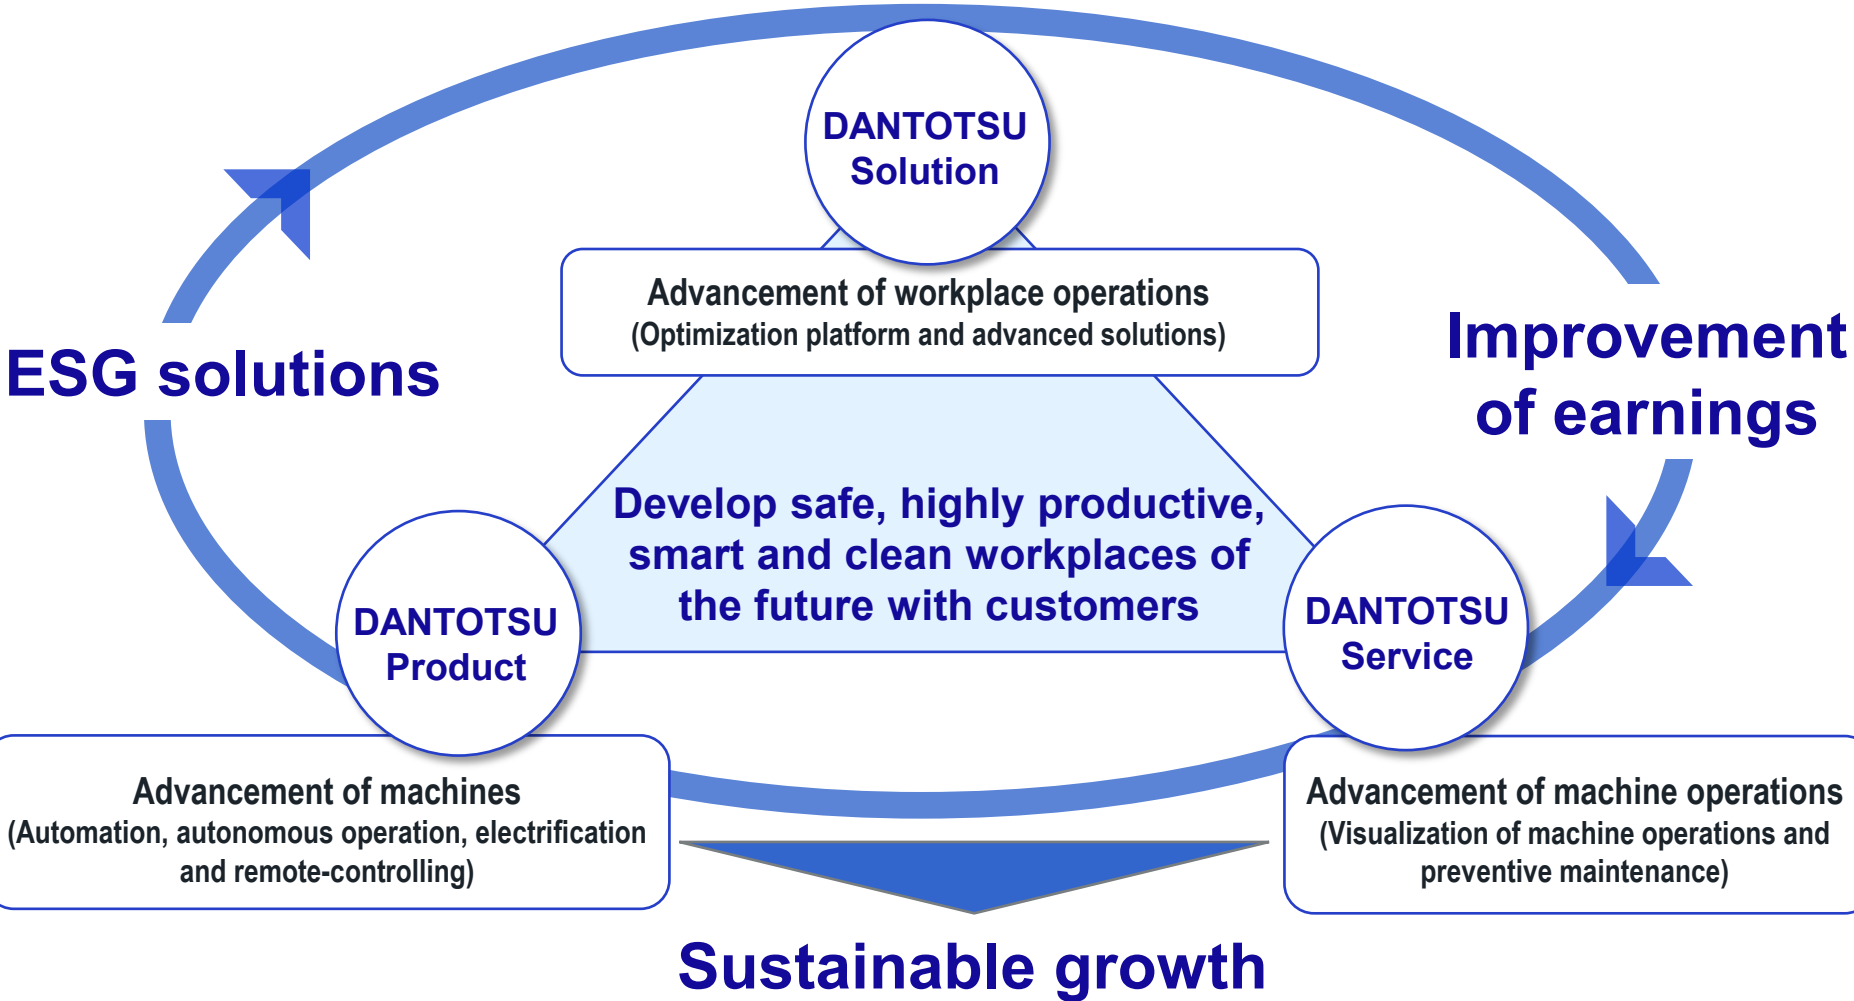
DANTOTSU Solution

Advancement of workplace operations
(Optimization platform and advanced solutions)

ESG solutions

Improvement of earnings

Develop safe, highly productive, smart and clean workplaces of the future with customers

DANTOTSU Product

DANTOTSU Service

Advancement of machines
(Automation, autonomous operation, electrification and remote-controlling)

Advancement of machine operations
(Visualization of machine operations and preventive maintenance)

Sustainable growth